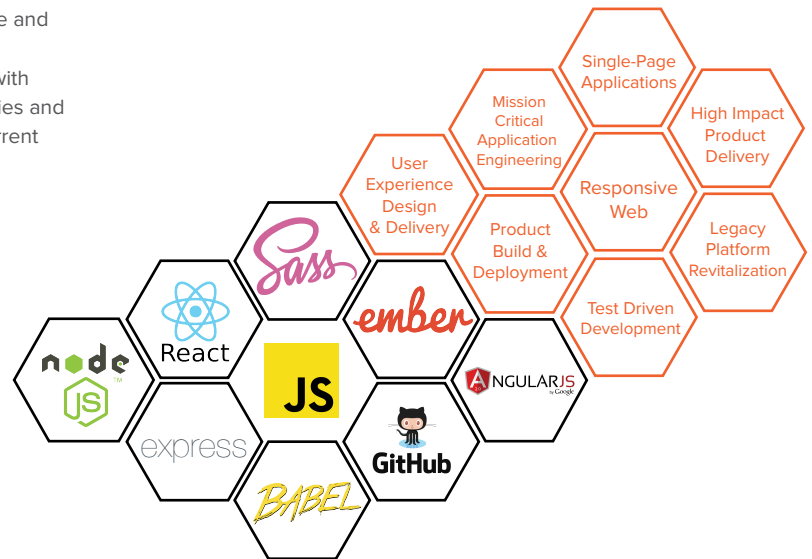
e and

with
ies and
rrent

Single-Page Applications

Mission Critical Application Engineering

High Impact Product Delivery

User Experience Design & Delivery

Responsive Web

Product Build & Deployment

Legacy Platform Revitalization

Sass

Test Driven Development

React

ember

node JS

JS

ANGULARJS by Google

express

GitHub

BABEL